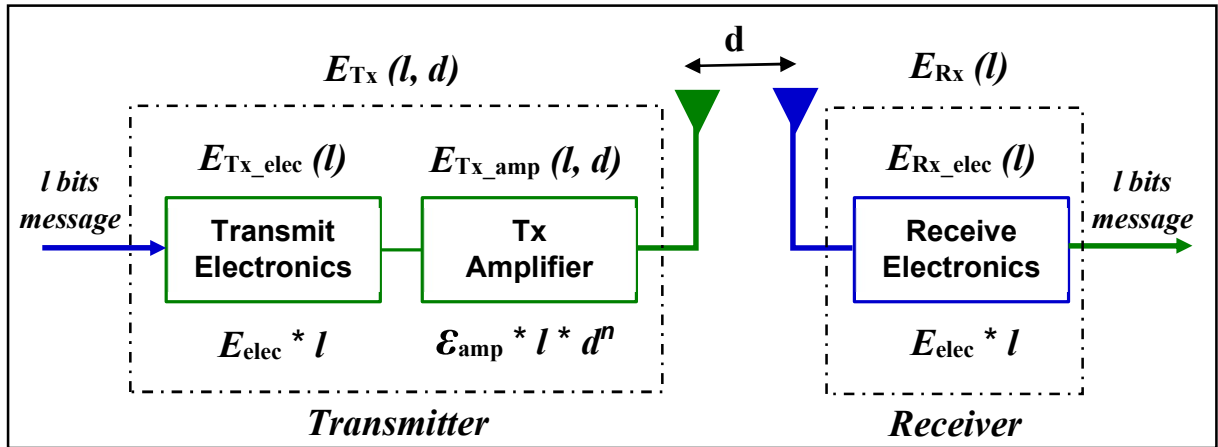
$E_{Tx}$ (l, d)

d

$E_{Rx}$ (l)

$E_{Tx\_elec}$ (l)

$E_{Tx\_amp}$ (l, d)

$E_{Rx\_elec}$ (l)

l bits message

Transmit Electronics

Tx Amplifier

Receive Electronics

l bits message

$E_{elec} * l$

$\varepsilon_{amp} * l * d^n$

$E_{elec} * l$

Transmitter

Receiver